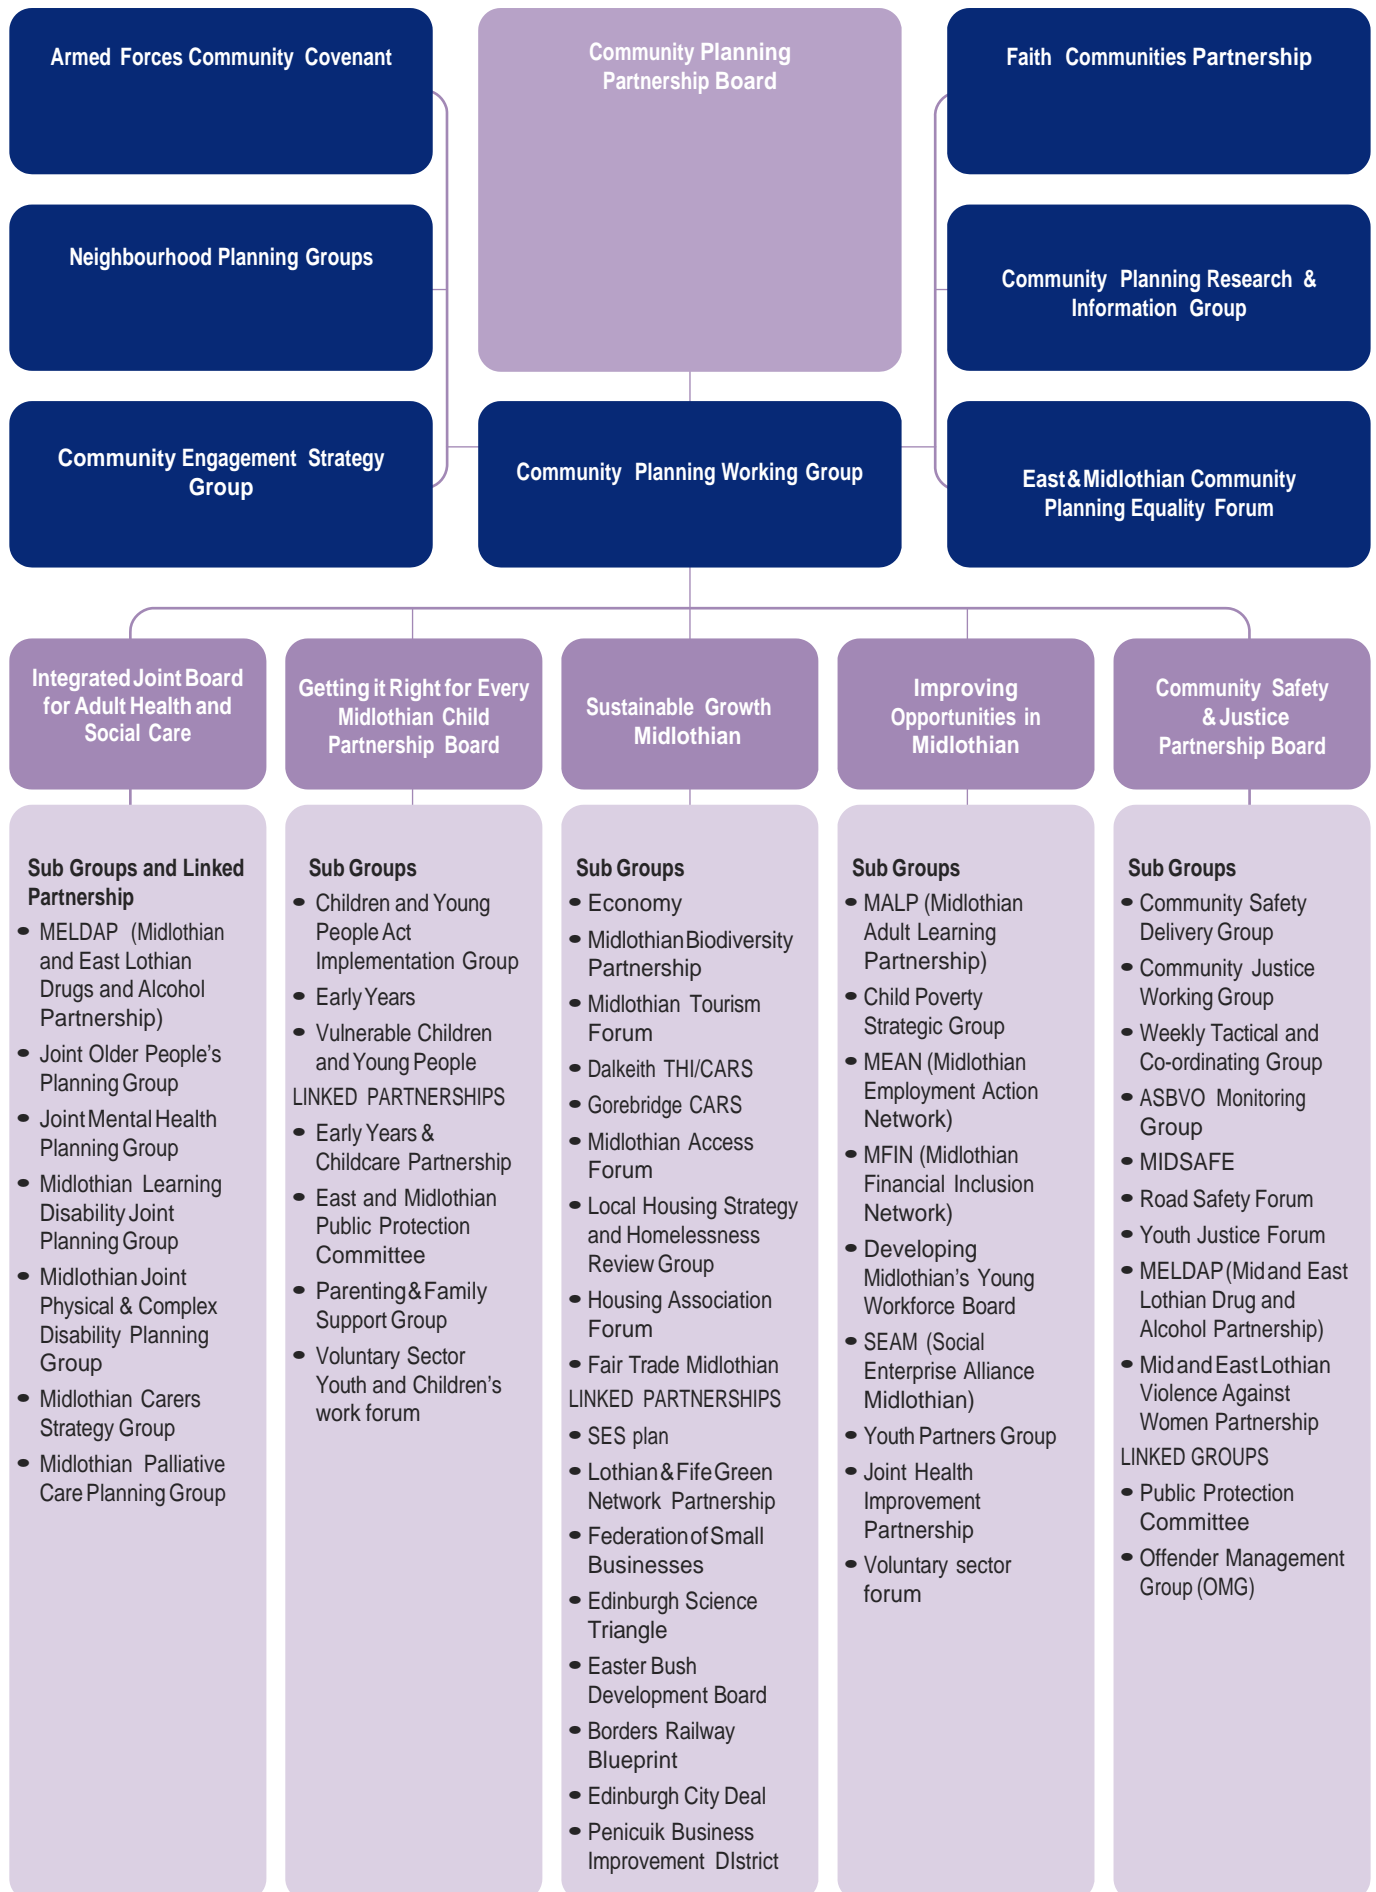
Armed Forces Community Covenant

Community Planning Partnership Board

Faith Communities Partnership

Neighbourhood Planning Groups

Community Planning Research & Information Group

Community Engagement Strategy Group

Community Planning Working Group

East & Midlothian Community Planning Equality Forum

Integrated Joint Board for Adult Health and Social Care

Sub Groups and Linked Partnership
- MELDAP (Midlothian and East Lothian Drugs and Alcohol Partnership)
- Joint Older People's Planning Group
- Joint Mental Health Planning Group
- Midlothian Learning Disability Joint Planning Group
- Midlothian Joint Physical & Complex Disability Planning Group
- Midlothian Carers Strategy Group
- Midlothian Palliative Care Planning Group

Getting it Right for Every Midlothian Child Partnership Board

Sub Groups
- Children and Young People Act Implementation Group
- Early Years
- Vulnerable Children and Young People

LINKED PARTNERSHIPS
- Early Years & Childcare Partnership
- East and Midlothian Public Protection Committee
- Parenting & Family Support Group
- Voluntary Sector Youth and Children's work forum

Sustainable Growth Midlothian

Sub Groups
- Economy
- Midlothian Biodiversity Partnership
- Midlothian Tourism Forum
- Dalkeith THI/CARS
- Gorebridge CARS
- Midlothian Access Forum
- Local Housing Strategy and Homelessness Review Group
- Housing Association Forum
- Fair Trade Midlothian

LINKED PARTNERSHIPS
- SES plan
- Lothian & Fife Green Network Partnership
- Federation of Small Businesses
- Edinburgh Science Triangle
- Easter Bush Development Board
- Borders Railway Blueprint
- Edinburgh City Deal
- Penicuik Business Improvement DIstrict

Improving Opportunities in Midlothian

Sub Groups
- MALP (Midlothian Adult Learning Partnership)
- Child Poverty Strategic Group
- MEAN (Midlothian Employment Action Network)
- MFIN (Midlothian Financial Inclusion Network)
- Developing Midlothian's Young Workforce Board
- SEAM (Social Enterprise Alliance Midlothian)
- Youth Partners Group
- Joint Health Improvement Partnership
- Voluntary sector forum

Community Safety & Justice Partnership Board

Sub Groups
- Community Safety Delivery Group
- Community Justice Working Group
- Weekly Tactical and Co-ordinating Group
- ASBVO Monitoring Group
- MIDSAFE
- Road Safety Forum
- Youth Justice Forum
- MELDAP (Mid and East Lothian Drug and Alcohol Partnership)
- Mid and East Lothian Violence Against Women Partnership

LINKED GROUPS
- Public Protection Committee
- Offender Management Group (OMG)